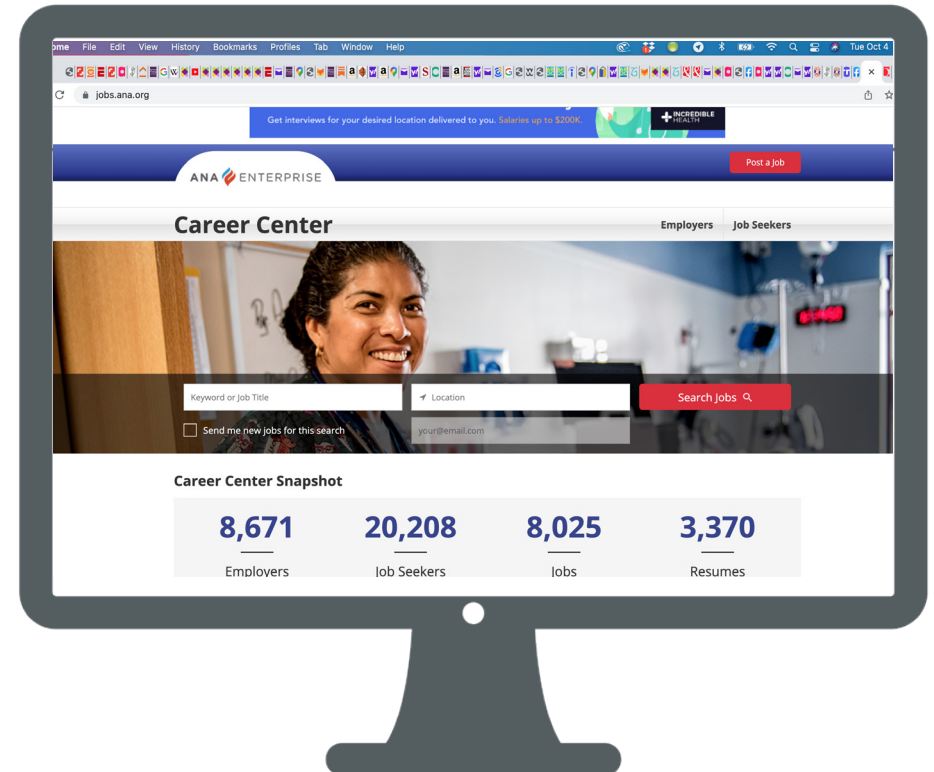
ome File Edit View History Bookmarks Profiles Tab Window Help

Tue Oct 4

jobs.ana.org

Get interviews for your desired location delivered to you. Salaries up to $200K.

INCREDIBLE HEALTH

ANA ENTERPRISE

Post a Job

Career Center

Employers

Job Seekers

Keyword or Job Title

Location

Search Jobs

Send me new jobs for this search

your@email.com

Career Center Snapshot

| 8,671 | 20,208 | 8,025 | 3,370 |
|---|---|---|---|
| Employers | Job Seekers | Jobs | Resumes |